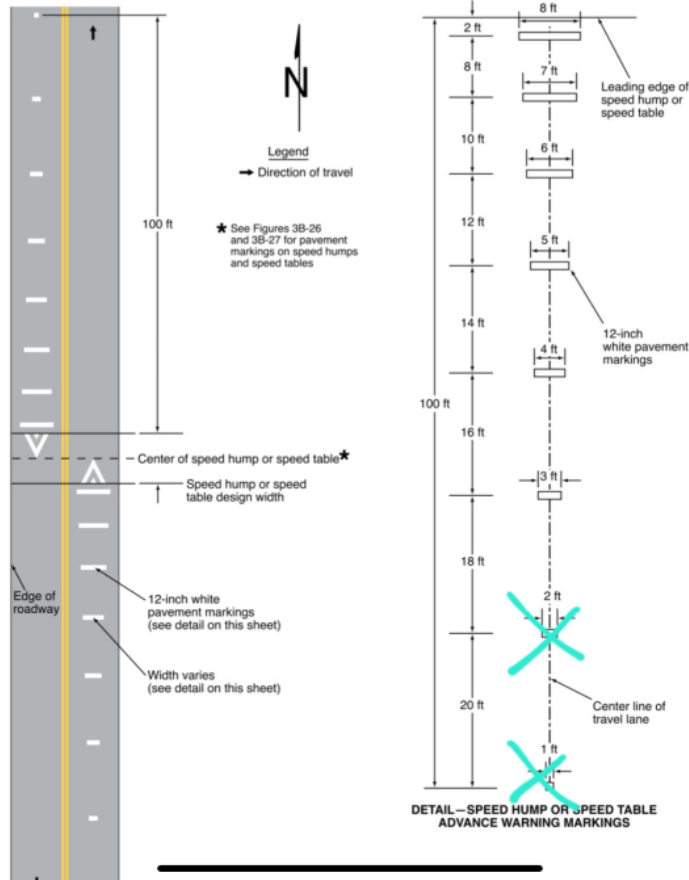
N

Legend
Direction of travel

100 ft

★ See Figures 3B-26 and 3B-27 for pavement markings on speed humps and speed tables

Center of speed hump or speed table★

Speed hump or speed table design width

Edge of roadway

12-inch white pavement markings (see detail on this sheet)

Width varies (see detail on this sheet)

8 ft
2 ft
8 ft
7 ft
Leading edge of speed hump or speed table
10 ft
6 ft
12 ft
5 ft
14 ft
12-inch white pavement markings
4 ft
100 ft
16 ft
3 ft
18 ft
2 ft
20 ft
Center line of travel lane
1 ft

DETAIL—SPEED HUMP OR SPEED TABLE ADVANCE WARNING MARKINGS